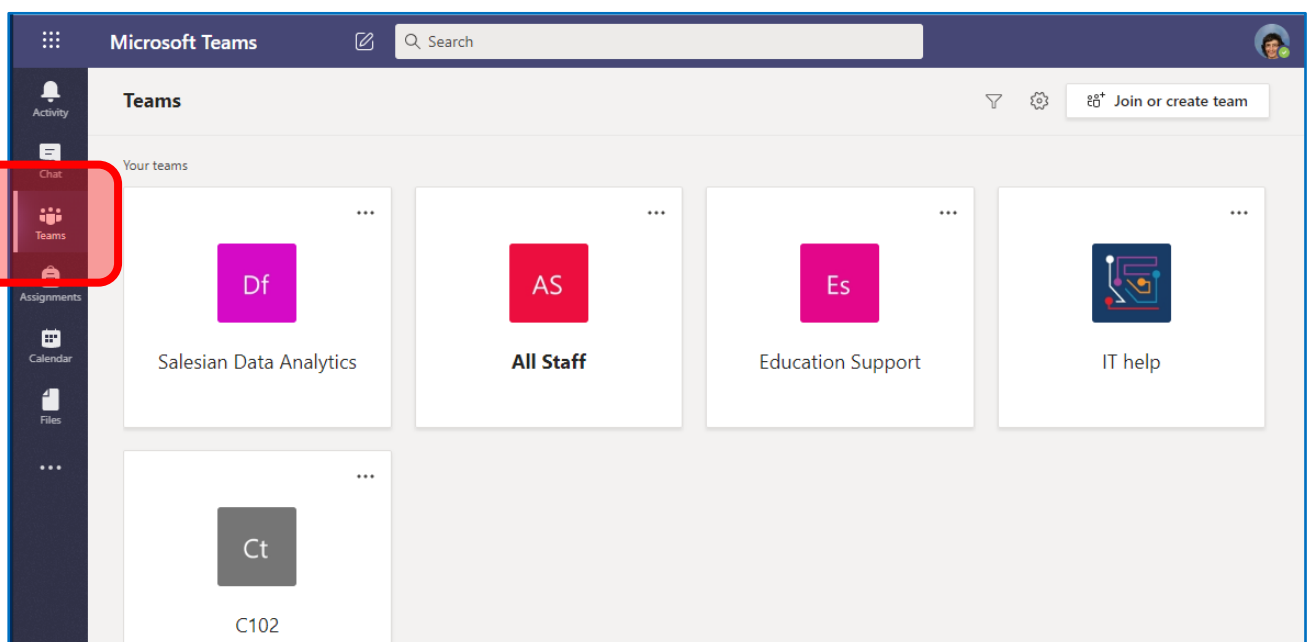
Microsoft Teams

Search

Activity

Chat

Teams

Assignments

Calendar

Files

...

Teams

Join or create team

Your teams

...

Df

Salesian Data Analytics

...

AS

All Staff

...

Es

Education Support

...

IT help

...

Ct

C102